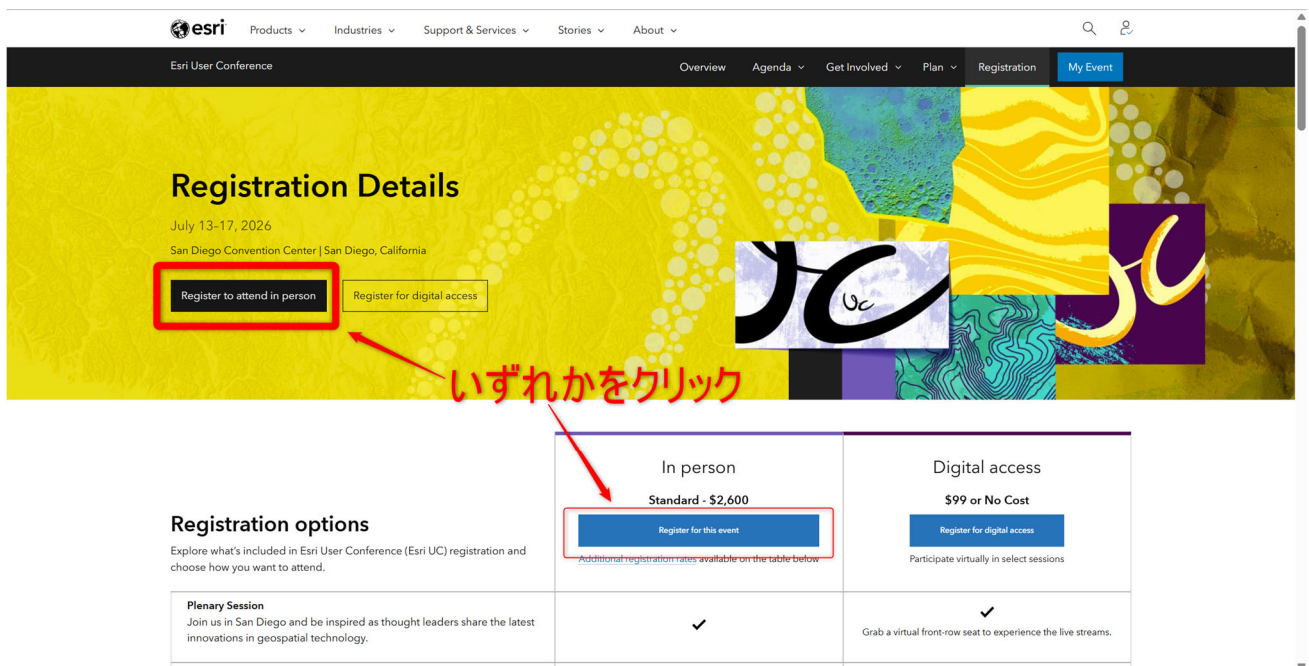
esri Products Industries Support & Services Stories About

Esri User Conference

Overview Agenda Get Involved Plan Registration My Event

Registration Details

July 13-17, 2026

San Diego Convention Center | San Diego, California

Register to attend in person

Register for digital access

UC

いずれかをクリック

In person

Standard - $2,600

Register for this event

Additional registration rates available on the table below

Digital access

$99 or No Cost

Register for digital access

Participate virtually in select sessions

Registration options

Explore what's included in Esri User Conference (Esri UC) registration and choose how you want to attend.

| | | |
|---|---|---|
| **Plenary Session** Join us in San Diego and be inspired as thought leaders share the latest innovations in geospatial technology. | ✔ | ✔ Grab a virtual front-row seat to experience the live streams. |